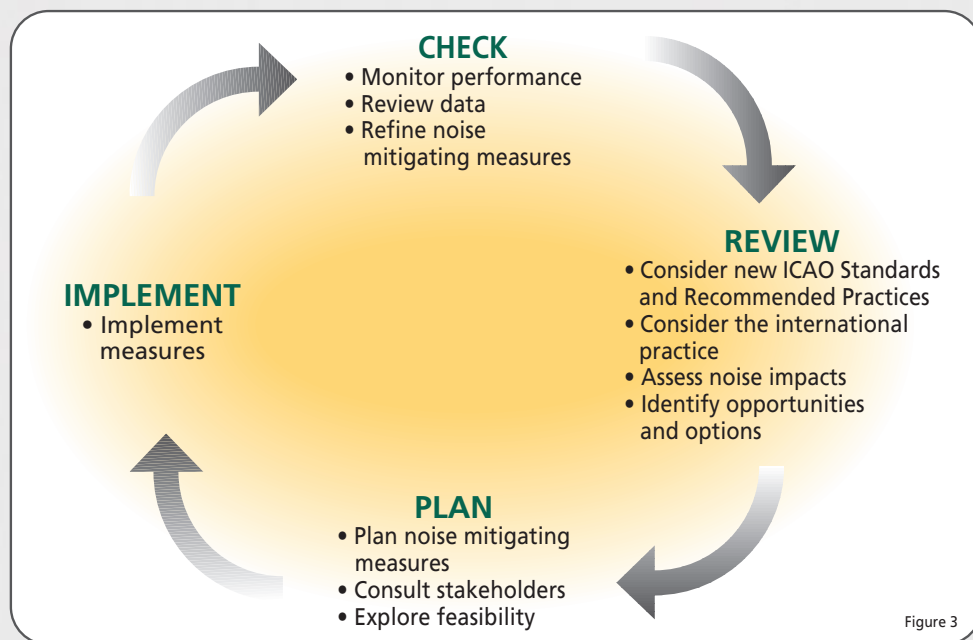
CHECK
• Monitor performance
• Review data
• Refine noise mitigating measures

REVIEW
• Consider new ICAO Standards and Recommended Practices
• Consider the international practice
• Assess noise impacts
• Identify opportunities and options

PLAN
• Plan noise mitigating measures
• Consult stakeholders
• Explore feasibility

IMPLEMENT
• Implement measures

Figure 3